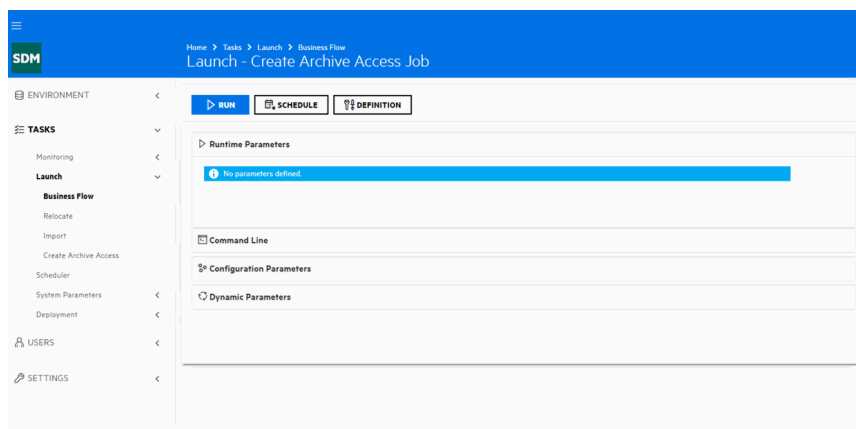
SDM

Home > Tasks > Launch > Business Flow

Launch - Create Archive Access Job

ENVIRONMENT

TASKS

Monitoring

Launch

Business Flow

Relocate

Import

Create Archive Access

Scheduler

System Parameters

Deployment

USERS

SETTINGS

RUN

SCHEDULE

DEFINITION

Runtime Parameters

No parameters defined.

Command Line

Configuration Parameters

Dynamic Parameters